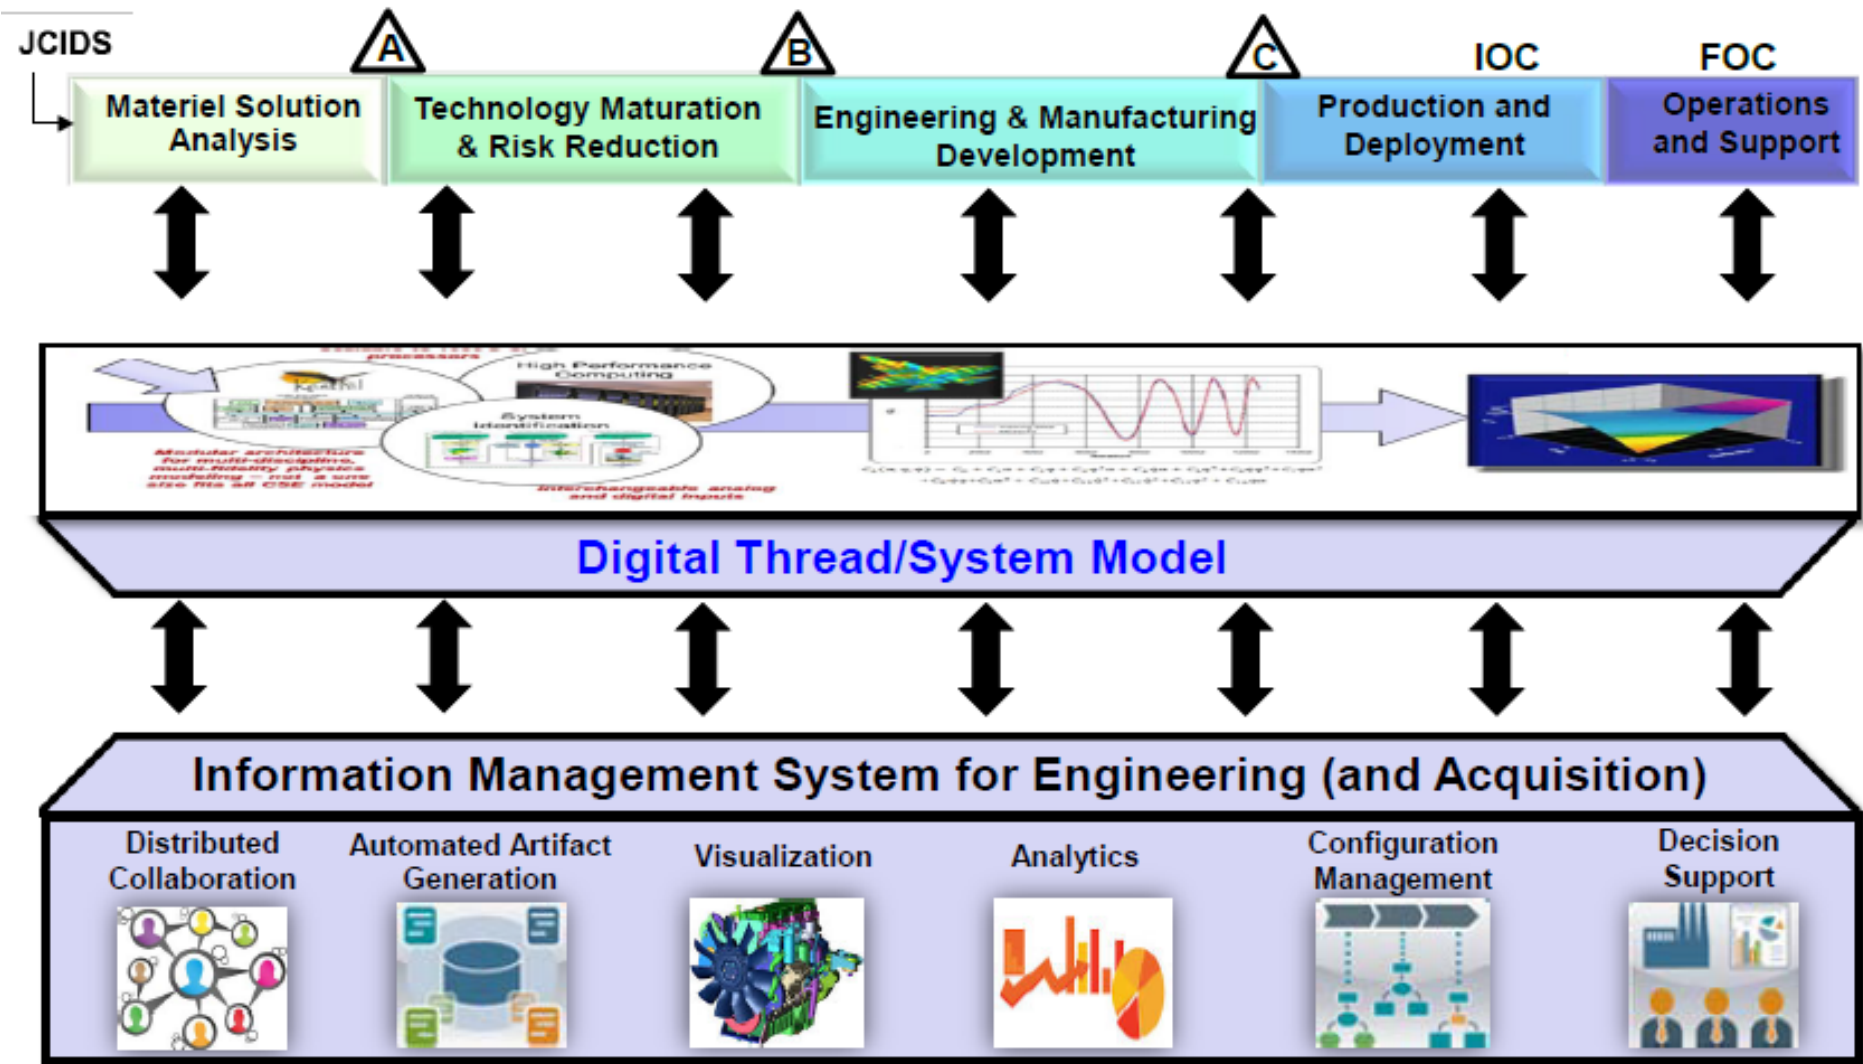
JCIDS

A

B

C

IOC

FOC

Materiel Solution Analysis

Technology Maturation & Risk Reduction

Engineering & Manufacturing Development

Production and Deployment

Operations and Support

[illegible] processors

Kestrel

High Performance Computing

System Identification

Modular architecture for multi-discipline, multi-fidelity physics modelling – not a one size fits all CSE model

Interchangeable analog and digital inputs

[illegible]

Digital Thread/System Model

Information Management System for Engineering (and Acquisition)

Distributed Collaboration

Automated Artifact Generation

Visualization

Analytics

Configuration Management

Decision Support